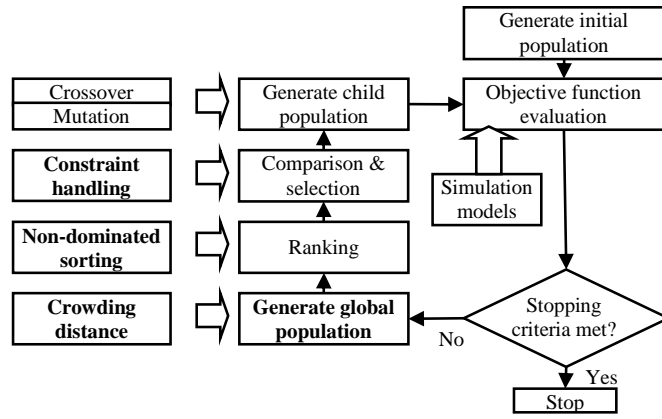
Generate initial population

Crossover
Mutation

Generate child population

Objective function evaluation

Constraint handling

Comparison & selection

Simulation models

Non-dominated sorting

Ranking

Crowding distance

Generate global population

Stopping criteria met?

No

Yes

Stop